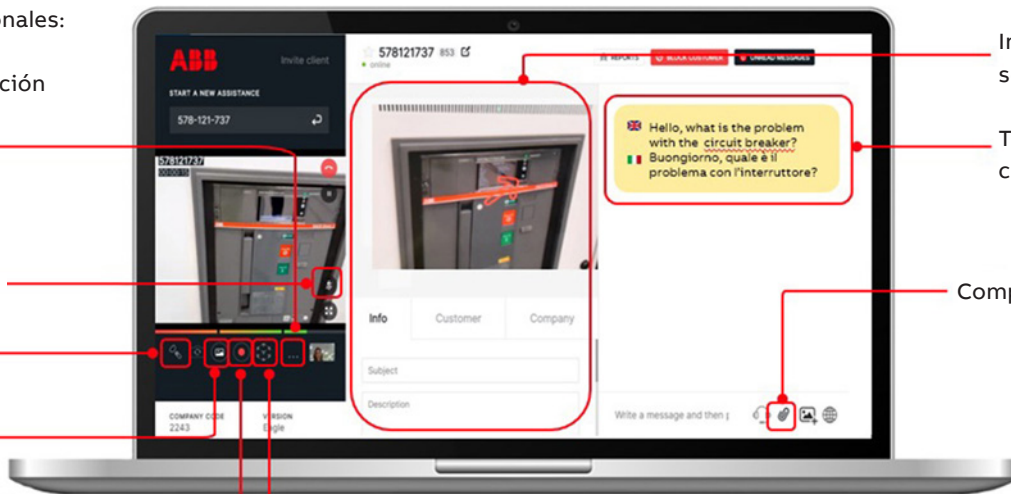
onales:

ción

ABB
Invite client
START A NEW ASSISTANCE
578-121-737
578121737
578121737 853
online
REPORTS
BLOCK CUSTOMER
UNREAD MESSAGES
Info
Customer
Company
Subject
Description
COMPANY CODE
2243
VERSION
Eagle
Hello, what is the problem with the circuit breaker?
Buongiorno, quale è il problema con l'interruttore?
Write a message and then p

In
s

T
c

Comp